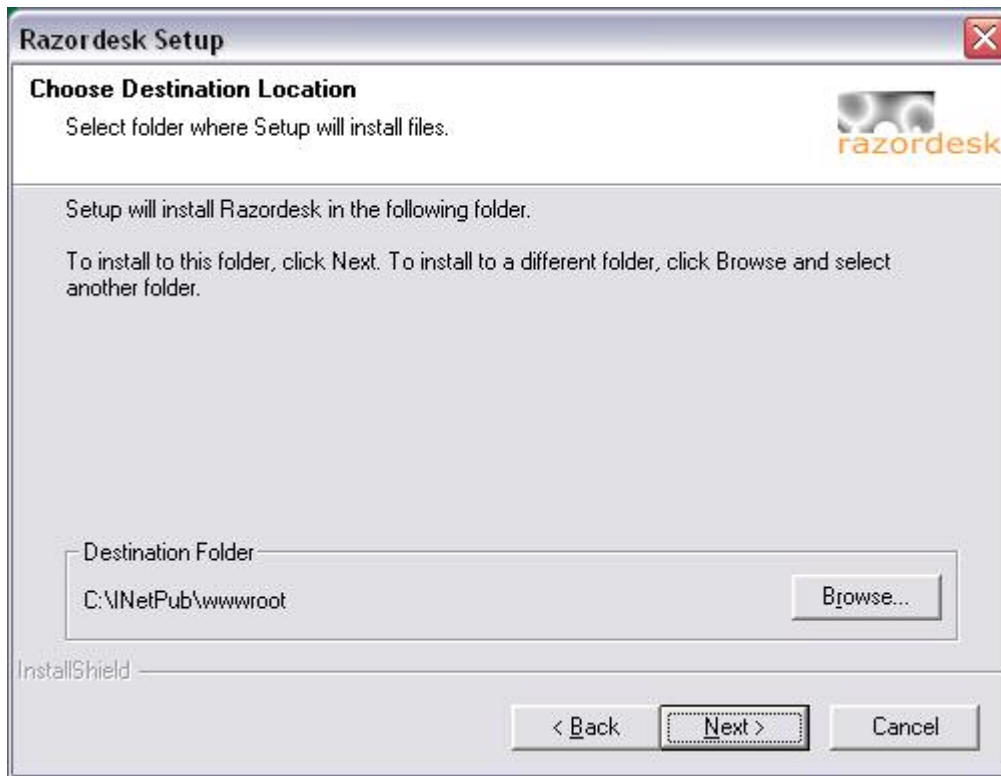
Razordesk Setup

Choose Destination Location
Select folder where Setup will install files.

razordesk

Setup will install Razordesk in the following folder.

To install to this folder, click Next. To install to a different folder, click Browse and select another folder.

Destination Folder
C:\INetPub\wwwroot

Browse...

InstallShield

< Back
Next >
Cancel